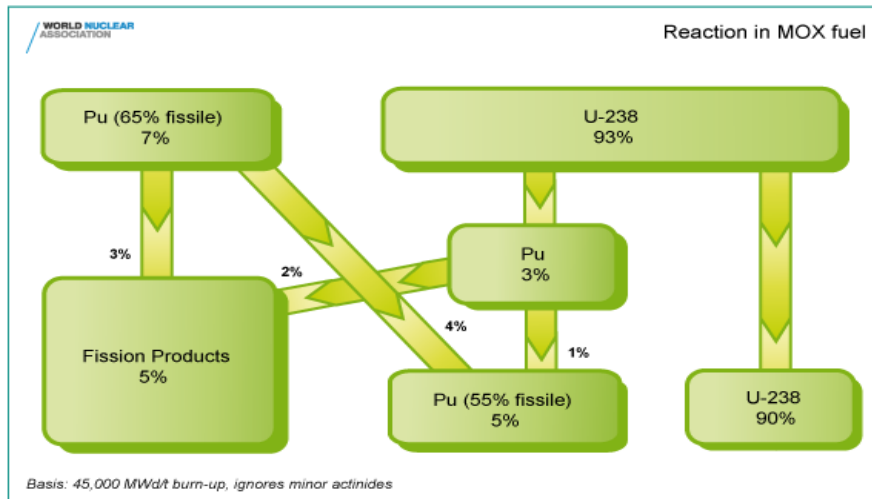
WORLD NUCLEAR ASSOCIATION

Reaction in MOX fuel

Pu (65% fissile)
7%

U-238
93%

3%

2%

Pu
3%

4%

1%

Fission Products
5%

Pu (55% fissile)
5%

U-238
90%

Basis: 45,000 MWd/t burn-up, ignores minor actinides